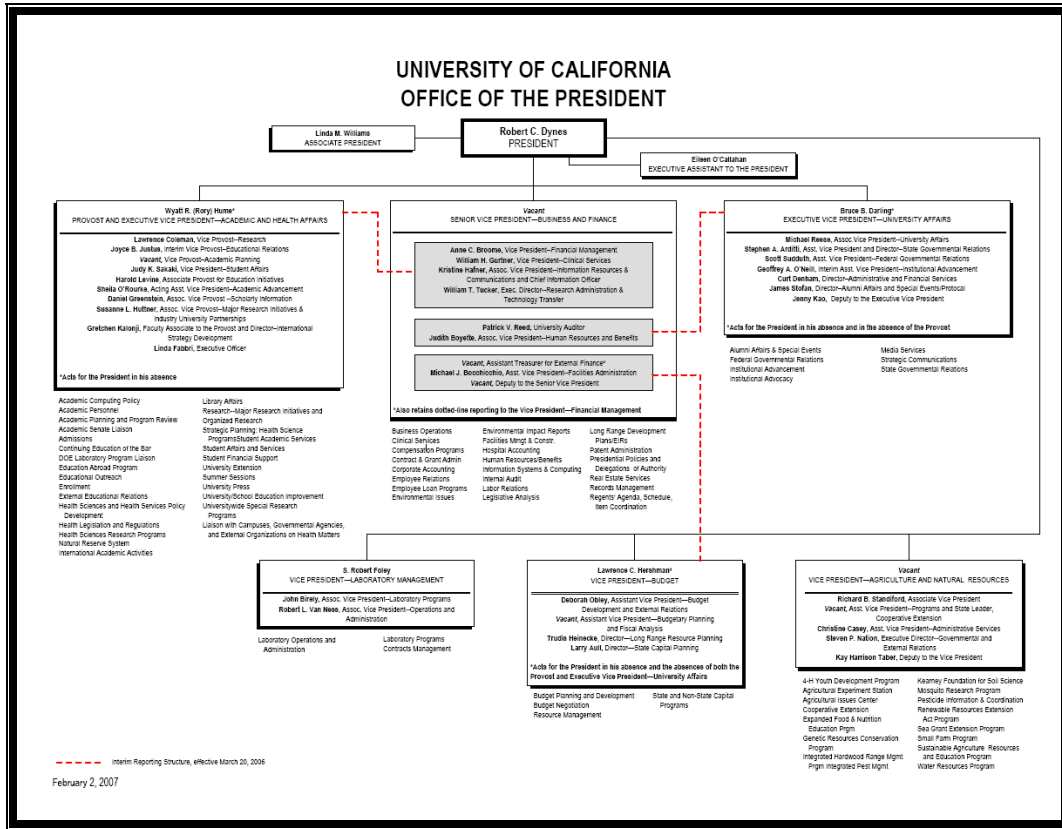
UNIVERSITY OF CALIFORNIA
OFFICE OF THE PRESIDENT

Linda M. Williams
ASSOCIATE PRESIDENT

Robert C. Dynes
PRESIDENT

Eileen O'Callahan
EXECUTIVE ASSISTANT TO THE PRESIDENT

Wyatt R. (Rory) Hume*
PROVOST AND EXECUTIVE VICE PRESIDENT—ACADEMIC AND HEALTH AFFAIRS

Lawrence Coleman, Vice Provost—Research
Joyce B. Justus, Interim Vice Provost—Educational Relations
Vacant, Vice Provost—Academic Planning
Judy K. Sakaki, Vice President—Student Affairs
Harold Levine, Associate Provost for Education Initiatives
Sheila O'Rourke, Acting Asst. Vice President—Academic Advancement
Daniel Greenstein, Assoc. Vice Provost—Scholarly Information
Susanne L. Huttner, Assoc. Vice Provost—Major Research Initiatives & Industry University Partnerships
Gretchen Kalonji, Faculty Associate to the Provost and Director—International Strategy Development
Linda Fabbri, Executive Officer

*Acts for the President in his absence

Academic Computing Policy
Academic Personnel
Academic Planning and Program Review
Academic Senate Liaison
Admissions
Continuing Education of the Bar
DOE Laboratory Program Liaison
Education Abroad Program
Educational Outreach
Enrollment
External Educational Relations
Health Sciences and Health Services Policy Development
Health Legislation and Regulations
Health Sciences Research Programs
Natural Reserve System
International Academic Activities

Library Affairs
Research—Major Research Initiatives and Organized Research
Strategic Planning: Health Science ProgramsStudent Academic Services
Student Affairs and Services
Student Financial Support
University Extension
Summer Sessions
University Press
University/School Education Improvement
Universitywide Special Research Programs
Liaison with Campuses, Governmental Agencies, and External Organizations on Health Matters

Vacant
SENIOR VICE PRESIDENT—BUSINESS AND FINANCE

Anne C. Broome, Vice President—Financial Management
William H. Gurtner, Vice President—Clinical Services
Kristine Hafner, Assoc. Vice President—Information Resources & Communications and Chief Information Officer
William T. Tucker, Exec. Director—Research Administration & Technology Transfer

Patrick V. Reed, University Auditor
Judith Boyette, Assoc. Vice President—Human Resources and Benefits

Vacant, Assistant Treasurer for External Finance*
Michael J. Bocchicchio, Asst. Vice President—Facilities Administration
Vacant, Deputy to the Senior Vice President

*Also retains dotted-line reporting to the Vice President—Financial Management

Business Operations
Clinical Services
Compensation Programs
Contract & Grant Admin
Corporate Accounting
Employee Relations
Employee Loan Programs
Environmental Issues

Environmental Impact Reports
Facilities Mngt & Constr.
Hospital Accounting
Human Resources/Benefits
Information Systems & Computing
Internal Audit
Labor Relations
Legislative Analysis

Long Range Development Plans/EIRs
Patent Administration
Presidential Policies and Delegations of Authority
Real Estate Services
Records Management
Regents' Agenda, Schedule, Item Coordination

Bruce B. Darling*
EXECUTIVE VICE PRESIDENT—UNIVERSITY AFFAIRS

Michael Reese, Assoc.Vice President—University Affairs
Stephen A. Arditti, Asst. Vice President and Director—State Governmental Relations
Scott Sudduth, Asst. Vice President—Federal Governmental Relations
Geoffrey A. O'Neill, Interim Asst. Vice President—Institutional Advancement
Curt Denham, Director—Administrative and Financial Services
James Stofan, Director—Alumni Affairs and Special Events/Protocol
Jenny Kao, Deputy to the Executive Vice President

*Acts for the President in his absence and in the absence of the Provost

Alumni Affairs & Special Events
Federal Governmental Relations
Institutional Advancement
Institutional Advocacy

Media Services
Strategic Communications
State Governmental Relations

S. Robert Foley
VICE PRESIDENT—LABORATORY MANAGEMENT

John Birely, Assoc. Vice President—Laboratory Programs
Robert L. Van Ness, Assoc. Vice President—Operations and Administration

Laboratory Operations and Administration

Laboratory Programs
Contracts Management

Lawrence C. Hershman*
VICE PRESIDENT—BUDGET

Deborah Obley, Assistant Vice President—Budget Development and External Relations
Vacant, Assistant Vice President—Budgetary Planning and Fiscal Analysis
Trudis Heinecke, Director—Long Range Resource Planning
Larry Aull, Director—State Capital Planning

*Acts for the President in his absence and the absences of both the Provost and Executive Vice President—University Affairs

Budget Planning and Development
Budget Negotiation
Resource Management

State and Non-State Capital Programs

Vacant
VICE PRESIDENT—AGRICULTURE AND NATURAL RESOURCES

Richard B. Standiford, Associate Vice President
Vacant, Asst. Vice President—Programs and State Leader, Cooperative Extension
Christine Casey, Asst. Vice President—Administrative Services
Steven P. Nation, Executive Director—Governmental and External Relations
Kay Harrison Taber, Deputy to the Vice President

4-H Youth Development Program
Agricultural Experiment Station
Agricultural Issues Center
Cooperative Extension
Expanded Food & Nutrition Education Prgm
Genetic Resources Conservation Program
Integrated Hardwood Range Mgmt Prgm Integrated Pest Mgmt

Kearney Foundation for Soil Science
Mosquito Research Program
Pesticide Information & Coordination
Renewable Resources Extension Act Program
Sea Grant Extension Program
Small Farm Program
Sustainable Agriculture Resources and Education Program
Water Resources Program

Interim Reporting Structure, effective March 20, 2006

February 2, 2007